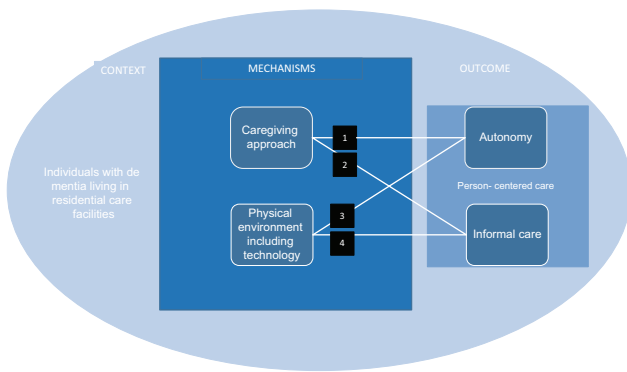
CONTEXT

MECHANISMS

OUTCOME

Individuals with de mentia living in residential care facilities

Caregiving approach

Physical environment including technology

1

2

3

4

Autonomy

Person- centered care

Informal care